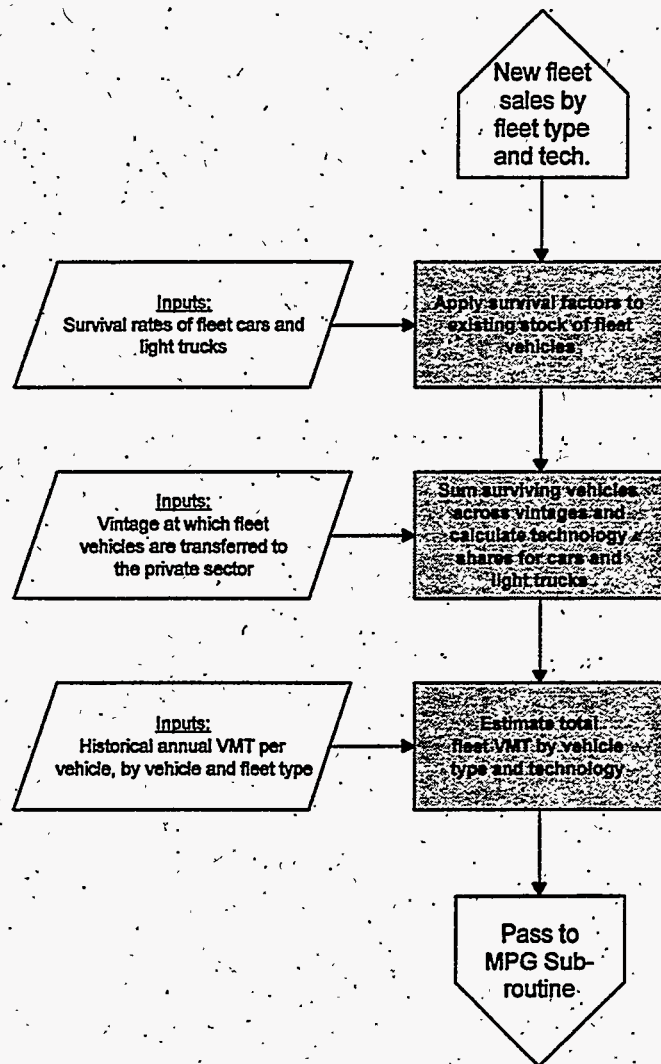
New fleet sales by fleet type and tech.

Inputs:
Survival rates of fleet cars and light trucks

Apply survival factors to existing stock of fleet vehicles

Inputs:
Vintage at which fleet vehicles are transferred to the private sector

Sum surviving vehicles across vintages and calculate technology shares for cars and light trucks

Inputs:
Historical annual VMT per vehicle, by vehicle and fleet type

Estimate total fleet VMT by vehicle type and technology

Pass to MPG Subroutine